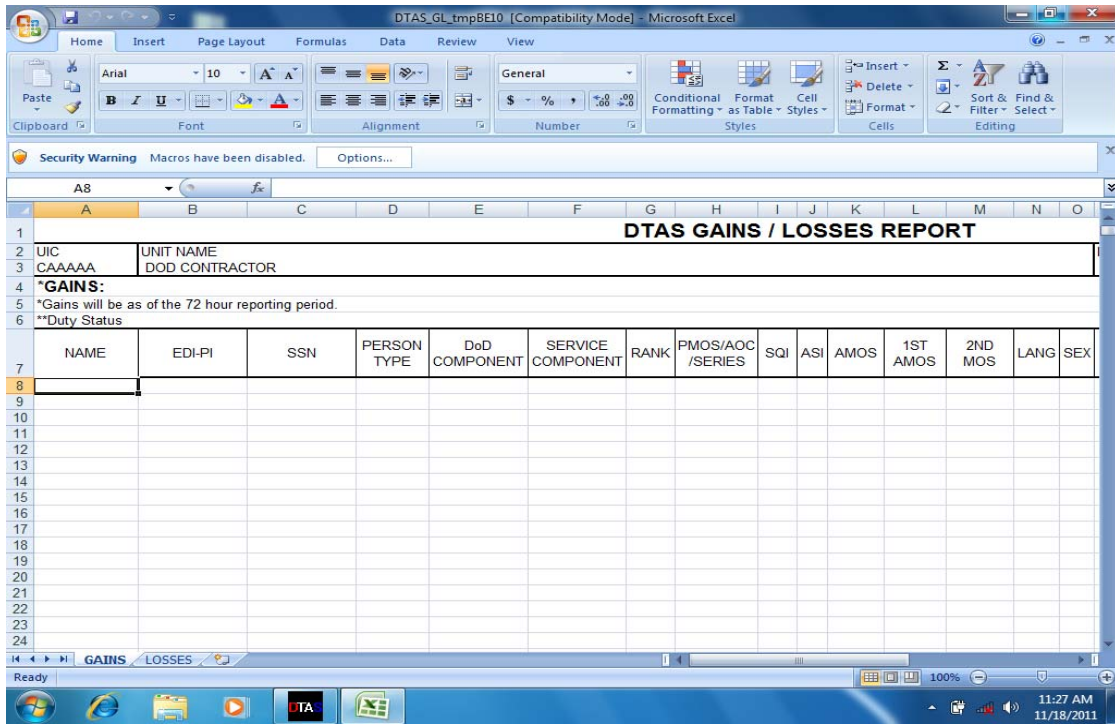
DTAS_GL_tmpBE10 [Compatibility Mode] - Microsoft Excel

Home Insert Page Layout Formulas Data Review View

Paste
Clipboard
Arial 10
B I U
Font
Alignment
General
$ % ,
Number
Conditional Formatting
Format as Table
Cell Styles
Styles
Insert
Delete
Format
Cells
Sort & Filter
Find & Select
Editing

Security Warning Macros have been disabled. Options...

A8 $f_x$

| | A | B | C | D | E | F | G | H | I | J | K | L | M | N | O |
|---|---|---|---|---|---|---|---|---|---|---|---|---|---|---|---|
| 1 | | | | | | | DTAS GAINS / LOSSES REPORT | | | | | | | | |
| 2 | UIC | UNIT NAME | | | | | | | | | | | | | |
| 3 | CAAAAA | DOD CONTRACTOR | | | | | | | | | | | | | |
| 4 | *GAINS: | | | | | | | | | | | | | | |
| 5 | *Gains will be as of the 72 hour reporting period. | | | | | | | | | | | | | | |
| 6 | **Duty Status | | | | | | | | | | | | | | |
| 7 | NAME | EDI-PI | SSN | PERSON TYPE | DoD COMPONENT | SERVICE COMPONENT | RANK | PMOS/AOC /SERIES | SQI | ASI | AMOS | 1ST AMOS | 2ND MOS | LANG | SEX |
| 8 | | | | | | | | | | | | | | | |
| 9 | | | | | | | | | | | | | | | |
| 10 | | | | | | | | | | | | | | | |
| 11 | | | | | | | | | | | | | | | |
| 12 | | | | | | | | | | | | | | | |
| 13 | | | | | | | | | | | | | | | |
| 14 | | | | | | | | | | | | | | | |
| 15 | | | | | | | | | | | | | | | |
| 16 | | | | | | | | | | | | | | | |
| 17 | | | | | | | | | | | | | | | |
| 18 | | | | | | | | | | | | | | | |
| 19 | | | | | | | | | | | | | | | |
| 20 | | | | | | | | | | | | | | | |
| 21 | | | | | | | | | | | | | | | |
| 22 | | | | | | | | | | | | | | | |
| 23 | | | | | | | | | | | | | | | |
| 24 | | | | | | | | | | | | | | | |

GAINS LOSSES
Ready 100%
DTA
11:27 AM
11/18/2011